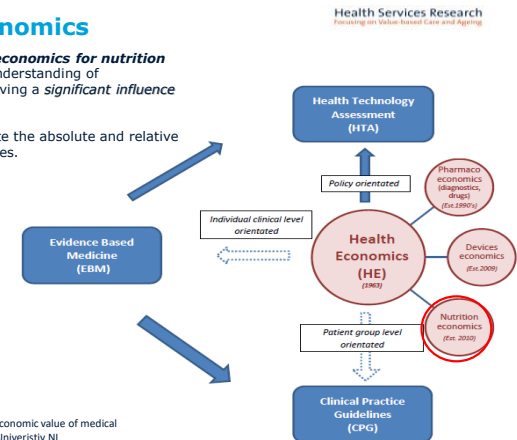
nomics

economics for nutrition
nderstanding of
ving a significant influence

e the absolute and relative
es.

Health Services Research
Focusing on Value-based Care and Ageing

Health Technology Assessment (HTA)

Policy orientated

Pharmaco economics (diagnostics, drugs) (Est.1990's)

Individual clinical level orientated

Evidence Based Medicine (EBM)

Health Economics (HE) (1963)

Devices economics (Est.2009)

Nutrition economics (Est. 2010)

Patient group level orientated

Clinical Practice Guidelines (CPG)

conomic value of medical
Univeristiy NL